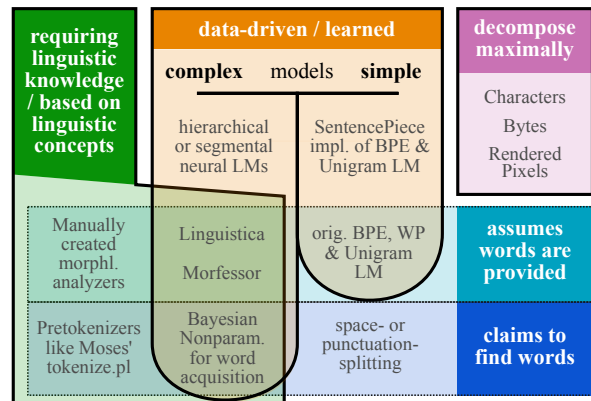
requiring linguistic knowledge / based on linguistic concepts

data-driven / learned

complex models simple

hierarchical or segmental neural LMs

SentencePiece impl. of BPE & Unigram LM

decompose maximally

Characters

Bytes

Rendered Pixels

Manually created morphl. analyzers

Linguistica

Morfessor

orig. BPE, WP & Unigram LM

assumes words are provided

Pretokenizers like Moses' tokenize.pl

Bayesian Nonparam. for word acquisition

space- or punctuation-splitting

claims to find words